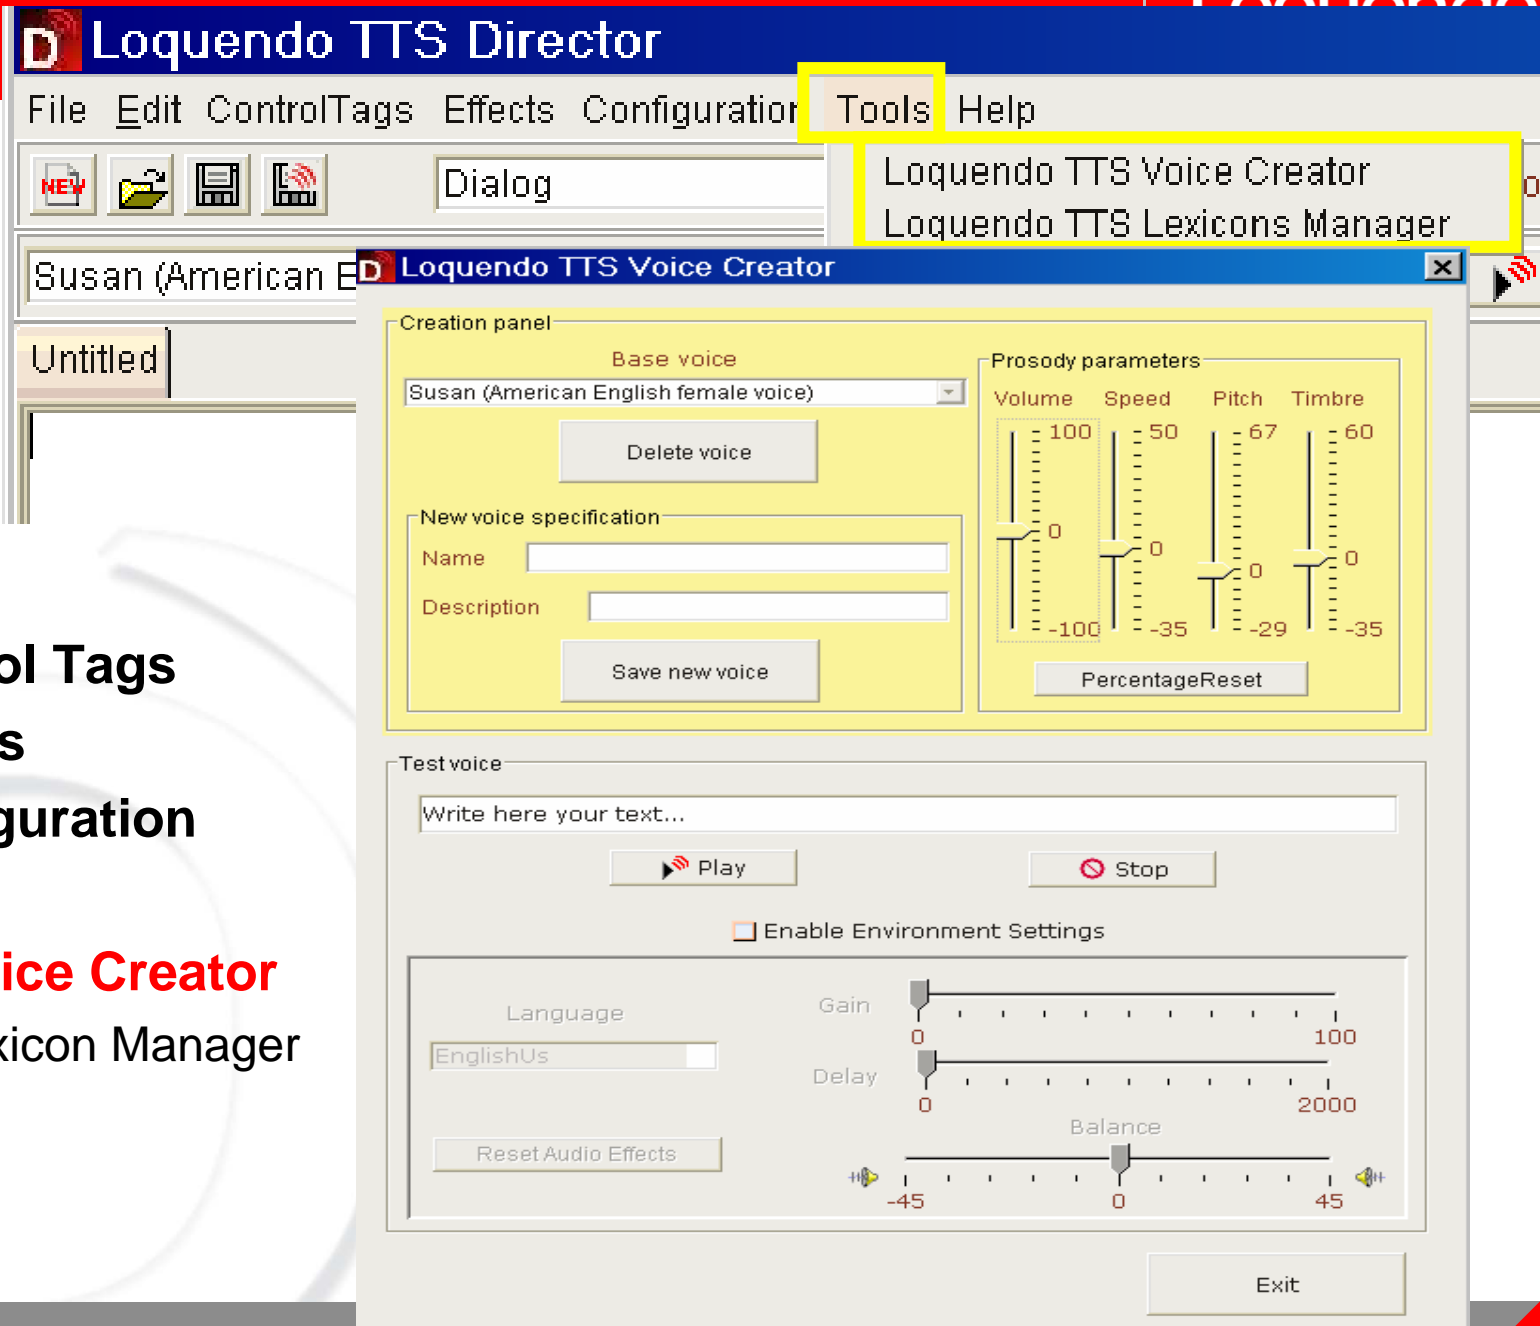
Loquendo TTS Director

File Edit ControlTags Effects Configuratior Tools Help

NEW

Dialog

Loquendo TTS Voice Creator
Loquendo TTS Lexicons Manager

Susan (American E

Untitled

ol Tags
s
guration

ice Creator
xicon Manager

Loquendo TTS Voice Creator

Creation panel

Base voice

Susan (American English female voice)

Delete voice

New voice specification

Name

Description

Save new voice

Prosody parameters

Volume Speed Pitch Timbre

100 0 -100

50 0 -35

67 0 -29

60 0 -35

PercentageReset

Test voice

Write here your text...

Play

Stop

Enable Environment Settings

Language

EnglishUs

Reset Audio Effects

Gain

0 100

Delay

0 2000

Balance

-45 0 45

Exit